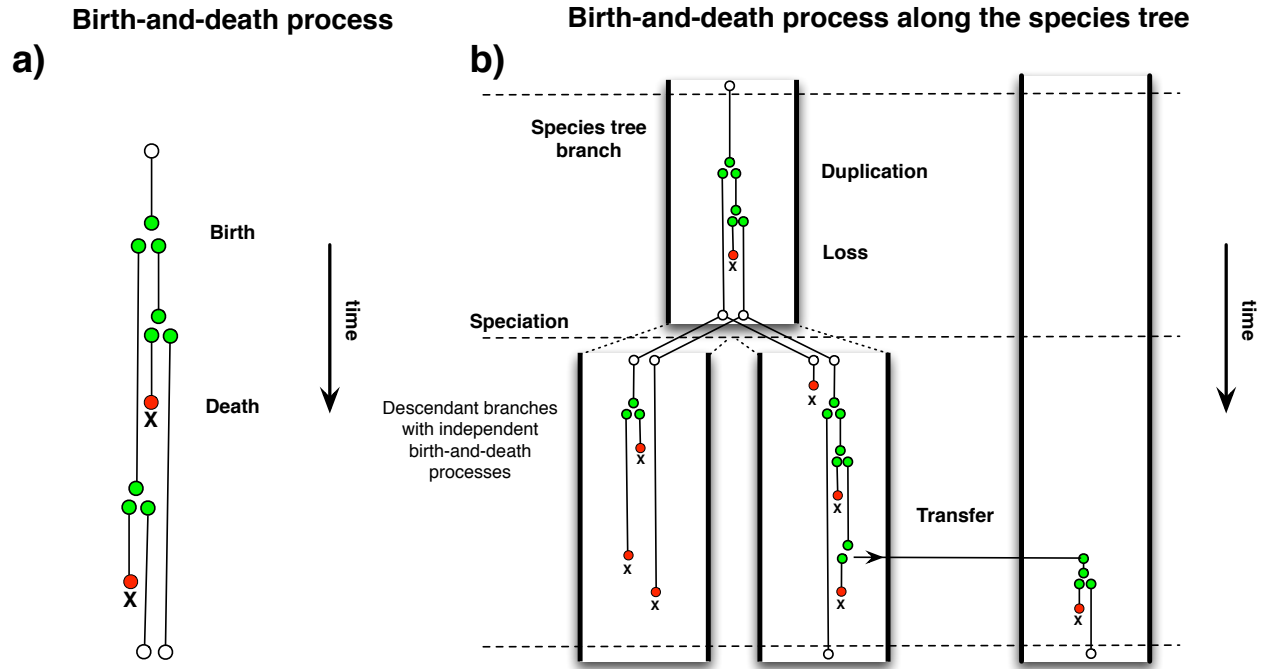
Birth-and-death process

a)

Birth

time

X

Death

X

Birth-and-death process along the species tree

b)

Species tree branch

Duplication

x

Loss

Speciation

time

Descendant branches with independent birth-and-death processes

x

x

x

x

x

Transfer

x

x

x